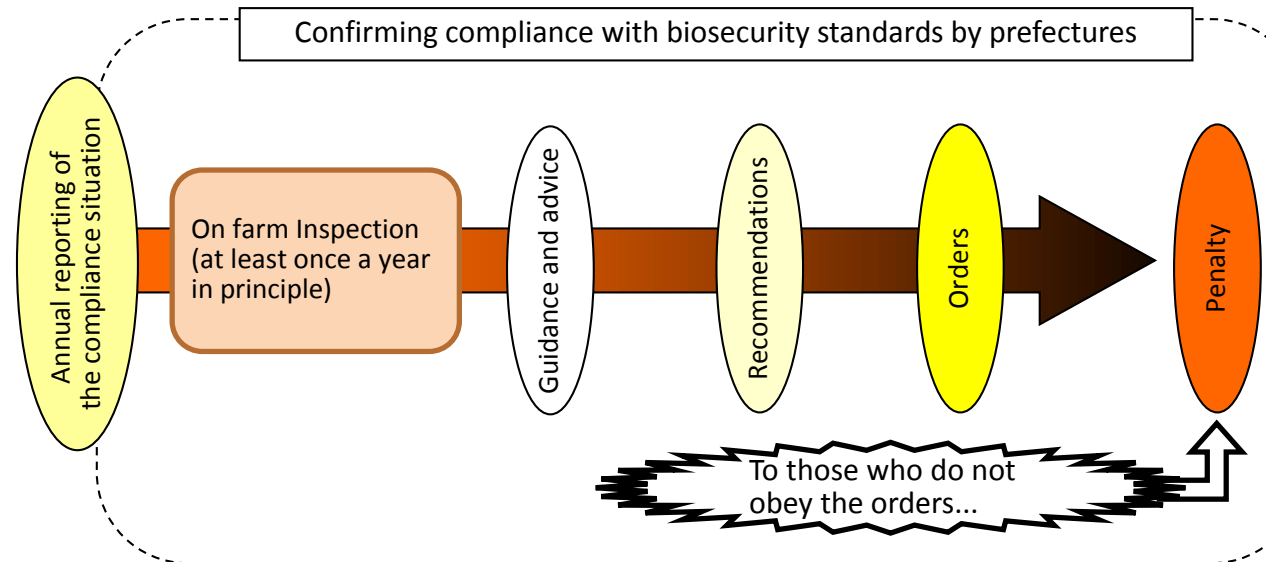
Confirming compliance with biosecurity standards by prefectures

Annual reporting of the compliance situation

On farm Inspection (at least once a year in principle)

Guidance and advice

Recommendations

Orders

Penalty

To those who do not obey the orders...